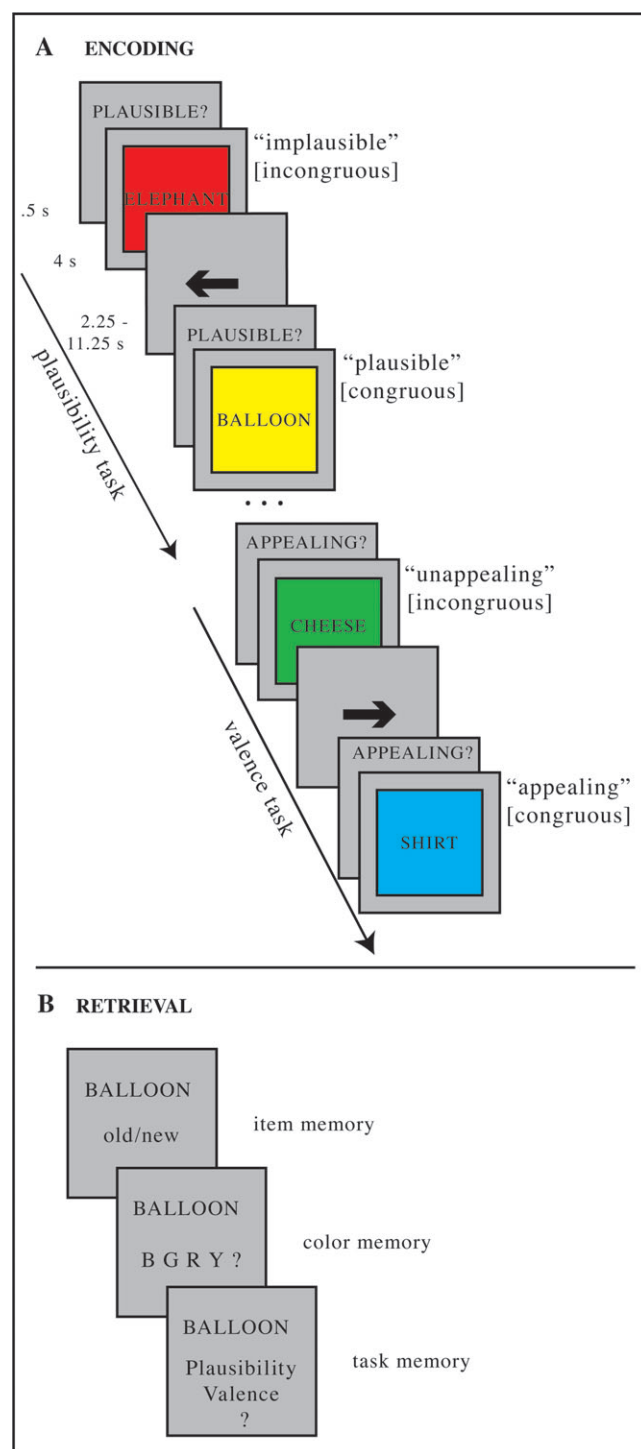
A ENCODING

PLAUSIBLE?

ELEPHANT

"implausible" [incongruous]

.5 s

4 s

2.25 - 11.25 s

PLAUSIBLE?

BALLOON

"plausible" [congruous]

plausibility task

. . .

APPEALING?

CHEESE

"unappealing" [incongruous]

APPEALING?

SHIRT

"appealing" [congruous]

valence task

B RETRIEVAL

BALLOON

old/new

item memory

BALLOON

B G R Y ?

color memory

BALLOON

Plausibility

Valence

?

task memory